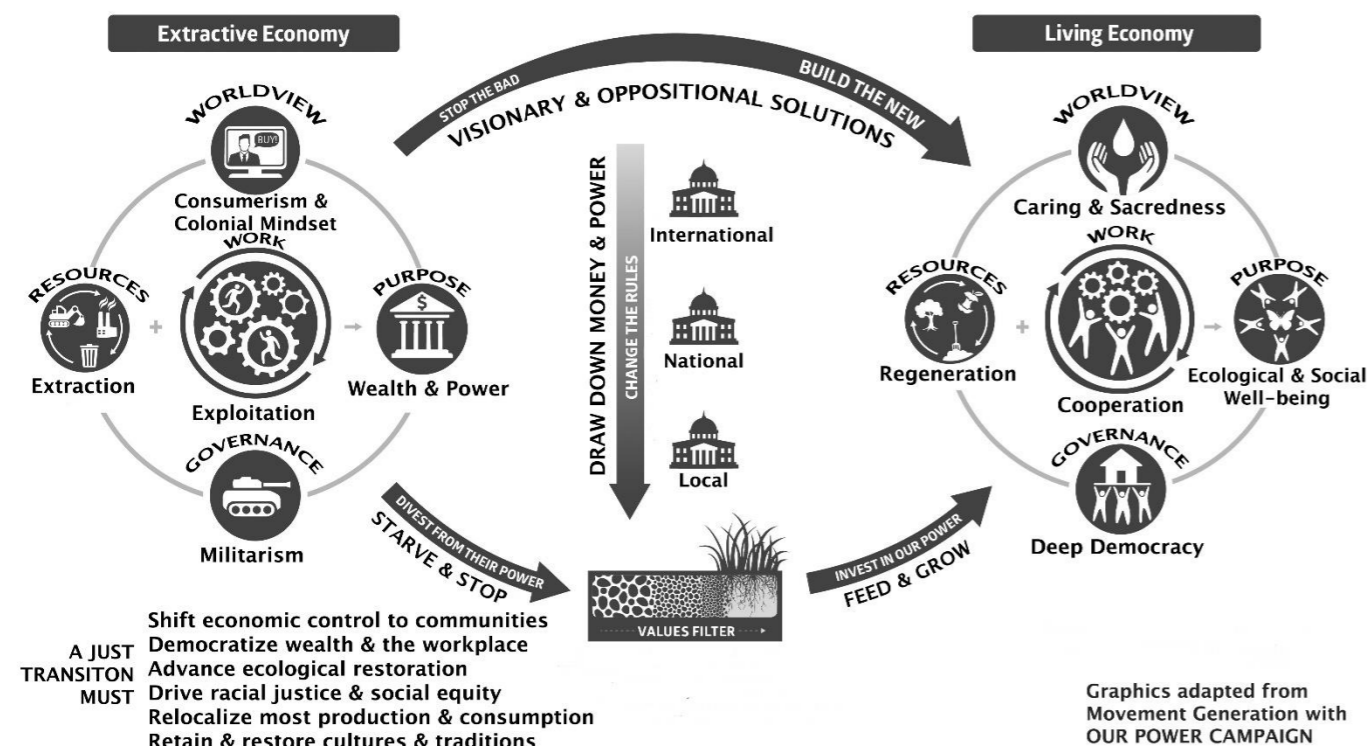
Extractive Economy

Living Economy

STOP THE BAD

BUILD THE NEW

VISIONARY & OPPOSITIONAL SOLUTIONS

WORLDVIEW

BUY!

Consumerism & Colonial Mindset

WORK

RESOURCES

PURPOSE

Extraction

Exploitation

Wealth & Power

GOVERNANCE

Militarism

DRAW DOWN MONEY & POWER

CHANGE THE RULES

International

National

Local

DIVEST FROM THEIR POWER

STARVE & STOP

VALUES FILTER

INVEST IN OUR POWER

FEED & GROW

WORLDVIEW

Caring & Sacredness

WORK

RESOURCES

PURPOSE

Regeneration

Cooperation

Ecological & Social Well-being

GOVERNANCE

Deep Democracy

A JUST TRANSITON MUST

Shift economic control to communities
Democratize wealth & the workplace
Advance ecological restoration
Drive racial justice & social equity
Relocalize most production & consumption
Retain & restore cultures & traditions

Graphics adapted from Movement Generation with OUR POWER CAMPAIGN